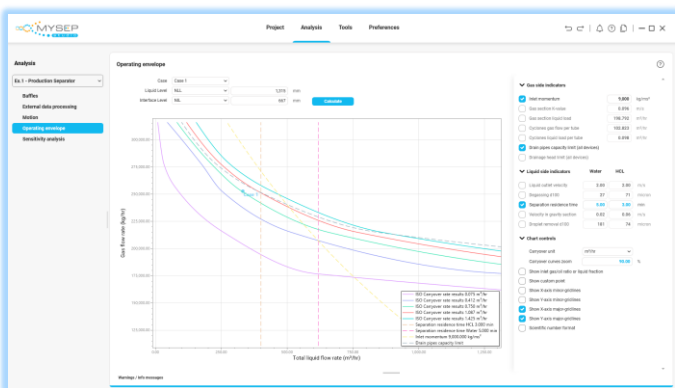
MYSEP

Project Analysis Tools Preferences

Analysis

Ex 1 - Production Separator

Baffles
External data processing
Motion
Operating envelope
Sensitivity analysis

Operating envelope

Case Case 1
Liquid Level NLL 1,310 mm
Interface Level NIL 667 mm
Calculate

Gas side indicators

Inlet momentum 9,000 kg/ms²
Gas scrubber K-value 0.016 m/s
Gas scrubber liquid load 108.732 m³/h
Cyclonic gas flow per tube 100.823 m³/h
Cyclonic liquid load per tube 0.918 m³/h
Drain pipes capacity limit (all devices)
Drainage head limit (all devices)

Liquid side indicators Water HCL

Liquid outlet velocity 3.60 3.40 m/s
Degassing d100 37 71 micron
Separation residence time 5.00 3.00 min
Velocity at gravity section 0.02 0.05 m/s
Droplet removal d100 181 74 micron

Chart controls

Carryover unit m³/hr
Carryover curves basis 99.00 %
Show inlet gas/oil ratio or liquid fraction
Show custom point
Show X-axis minor gridlines
Show X-axis major gridlines
Show Y-axis minor gridlines
Show Y-axis major gridlines
Scientific number format

Gas flow rate (kg/hr)

Total liquid flow rate (m³/hr)

ISO Carryover rate results 0.075 m³/hr
ISO Carryover rate results 0.412 m³/hr
ISO Carryover rate results 0.750 m³/hr
ISO Carryover rate results 1.087 m³/hr
ISO Carryover rate results 1.425 m³/hr
Separation residence time HCL 3.000 min
Separation residence time Water 5.000 min
Inlet momentum 9,000.000 kg/ms²
Drain pipes capacity limit

Warnings / Info messages